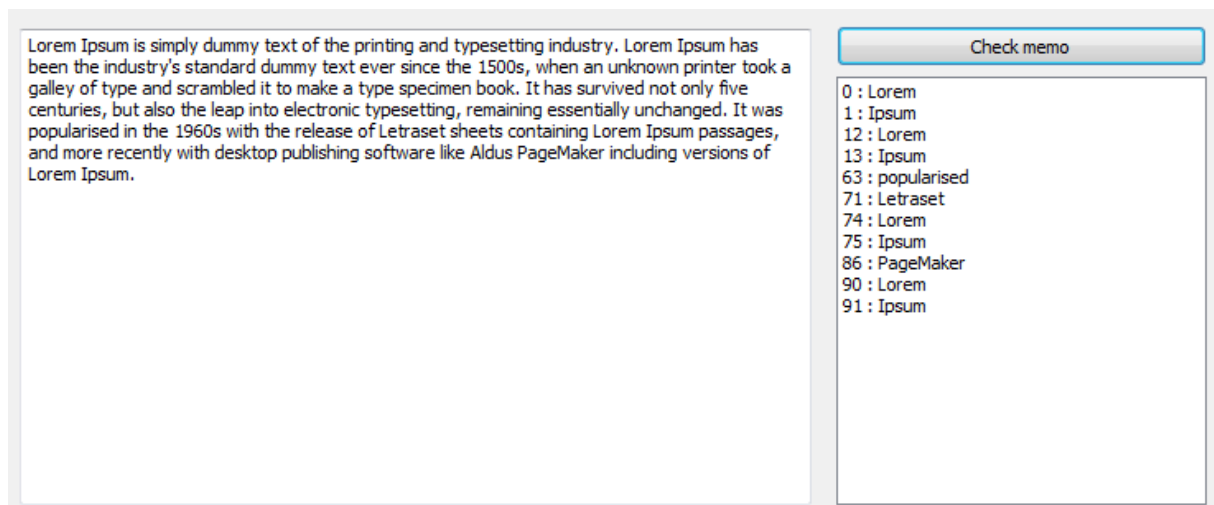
Lorem Ipsum is simply dummy text of the printing and typesetting industry. Lorem Ipsum has been the industry's standard dummy text ever since the 1500s, when an unknown printer took a galley of type and scrambled it to make a type specimen book. It has survived not only five centuries, but also the leap into electronic typesetting, remaining essentially unchanged. It was popularised in the 1960s with the release of Letraset sheets containing Lorem Ipsum passages, and more recently with desktop publishing software like Aldus PageMaker including versions of Lorem Ipsum.

Check memo

0 : Lorem
1 : Ipsum
12 : Lorem
13 : Ipsum
63 : popularised
71 : Letraset
74 : Lorem
75 : Ipsum
86 : PageMaker
90 : Lorem
91 : Ipsum